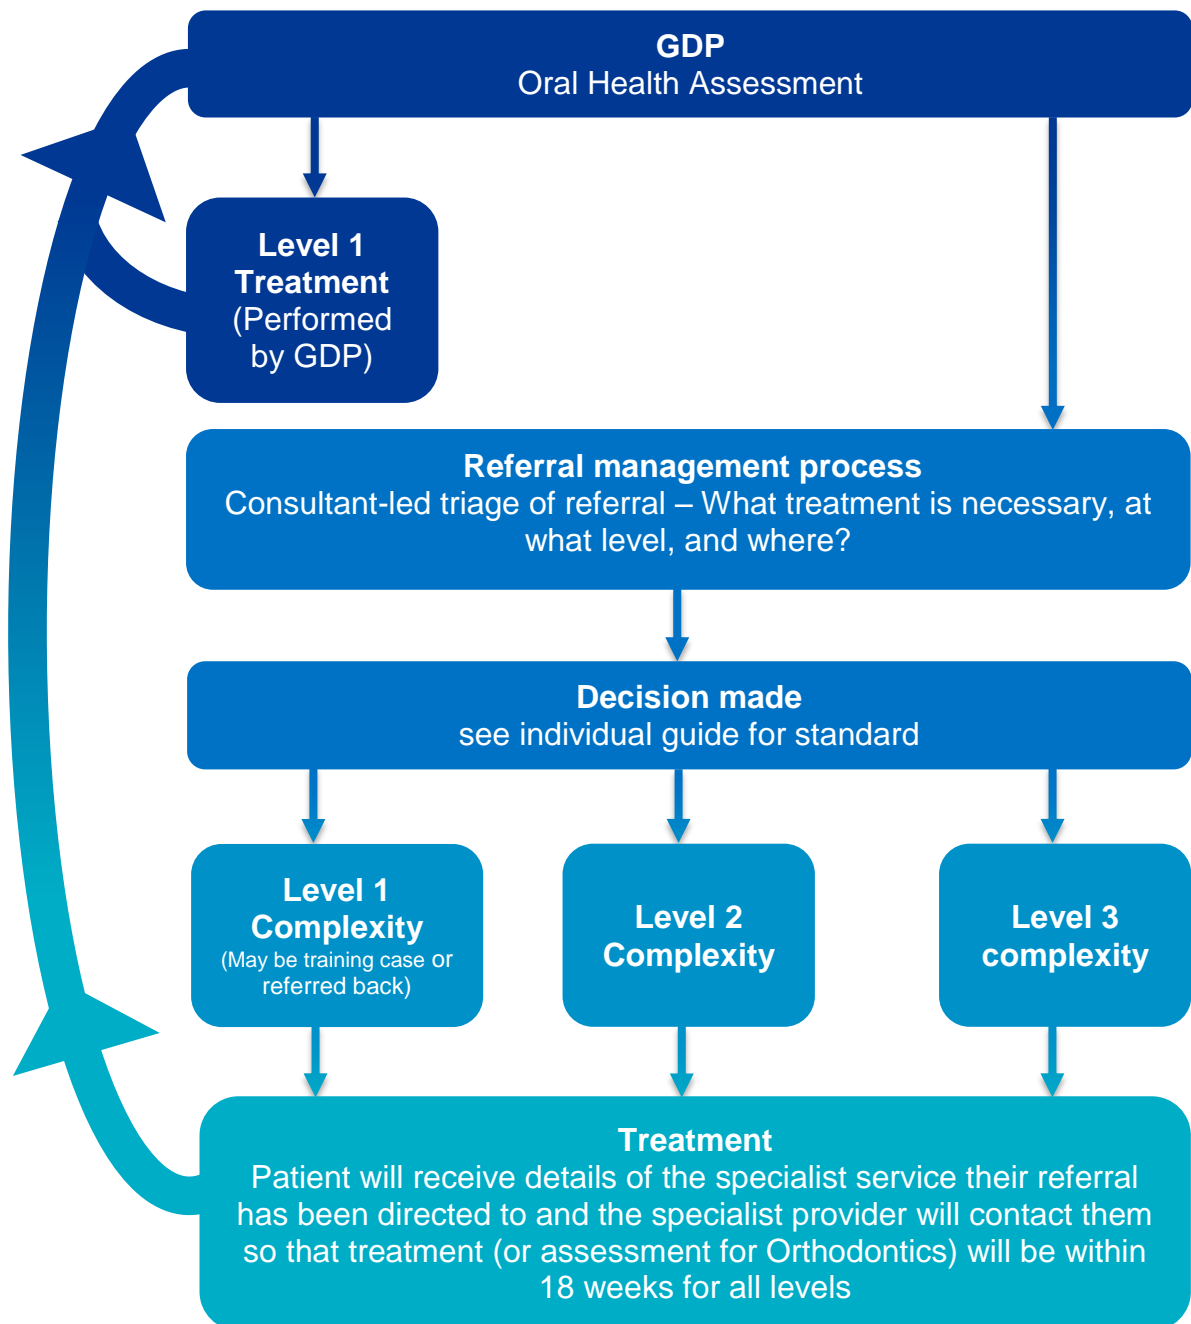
GDP
Oral Health Assessment

Level 1 Treatment (Performed by GDP)

Referral management process
Consultant-led triage of referral – What treatment is necessary, at what level, and where?

Decision made
see individual guide for standard

Level 1 Complexity
(May be training case or referred back)

Level 2 Complexity

Level 3 complexity

Treatment
Patient will receive details of the specialist service their referral has been directed to and the specialist provider will contact them so that treatment (or assessment for Orthodontics) will be within 18 weeks for all levels